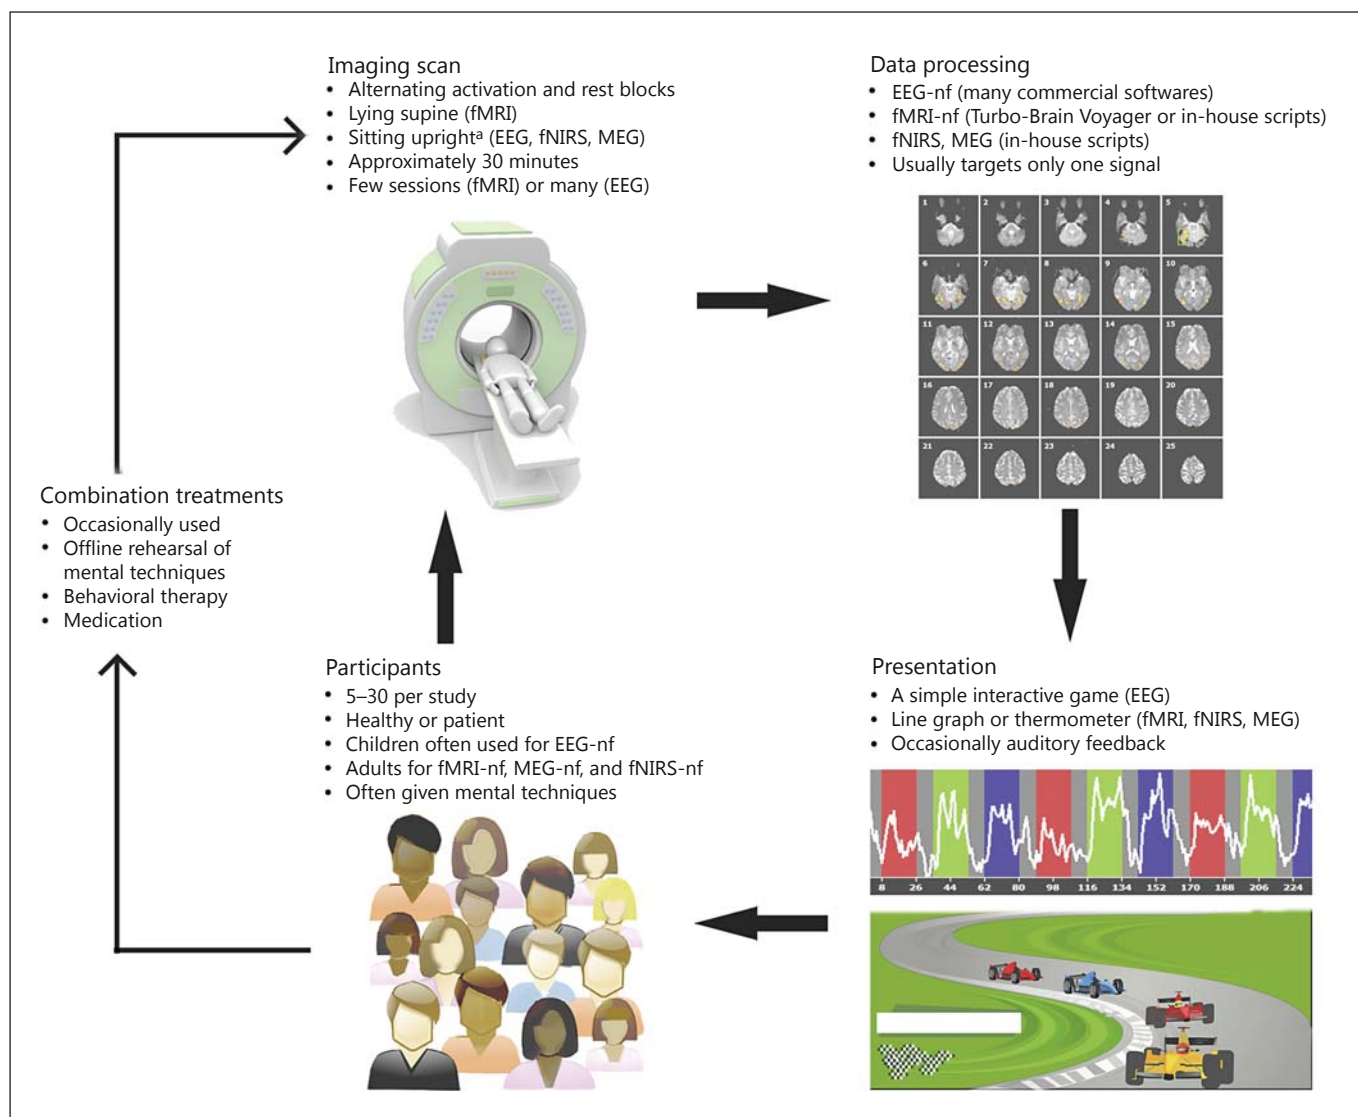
Imaging scan
• Alternating activation and rest blocks
• Lying supine (fMRI)
• Sitting upright$^{a}$ (EEG, fNIRS, MEG)
• Approximately 30 minutes
• Few sessions (fMRI) or many (EEG)

Data processing
• EEG-nf (many commercial softwares)
• fMRI-nf (Turbo-Brain Voyager or in-house scripts)
• fNIRS, MEG (in-house scripts)
• Usually targets only one signal

1 2 3 4 5
6 7 8 9 10
11 12 13 14 15
16 17 18 19 20
21 22 23 24 25

Combination treatments
• Occasionally used
• Offline rehearsal of mental techniques
• Behavioral therapy
• Medication

Participants
• 5–30 per study
• Healthy or patient
• Children often used for EEG-nf
• Adults for fMRI-nf, MEG-nf, and fNIRS-nf
• Often given mental techniques

Presentation
• A simple interactive game (EEG)
• Line graph or thermometer (fMRI, fNIRS, MEG)
• Occasionally auditory feedback

8 26 44 62 80 98 116 134 152 170 188 206 224